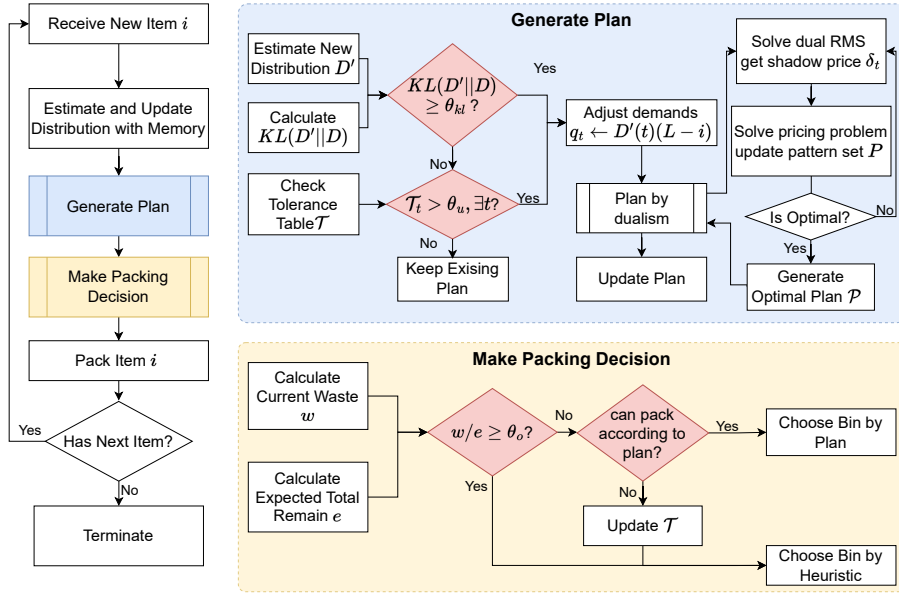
Receive New Item $i$

Estimate and Update Distribution with Memory

Generate Plan

Make Packing Decision

Pack Item $i$

Has Next Item?

Yes

No

Terminate

Generate Plan

Estimate New Distribution $D'$

Calculate $KL(D'||D)$

$KL(D'||D) \geq \theta_{kl}$ ?

Yes

No

Check Tolerance Table $\mathcal{T}$

$\mathcal{T}_t > \theta_u, \exists t$?

Yes

No

Keep Exising Plan

Adjust demands $q_t \leftarrow D'(t)(L-i)$

Plan by dualism

Update Plan

Solve dual RMS get shadow price $\delta_t$

Solve pricing problem update pattern set $P$

Is Optimal?

No

Yes

Generate Optimal Plan $\mathcal{P}$

Make Packing Decision

Calculate Current Waste $w$

Calculate Expected Total Remain $e$

$w/e \geq \theta_o$?

No

Yes

can pack according to plan?

Yes

No

Choose Bin by Plan

Update $\mathcal{T}$

Choose Bin by Heuristic